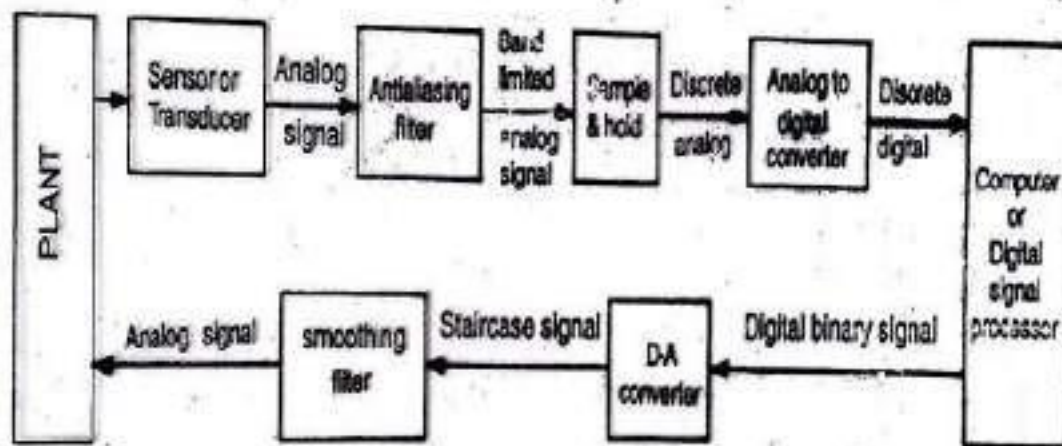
PLANT

Sensor or Transducer

Analog signal

Antialiasing filter

Band limited analog signal

Sample & hold

Discrete analog

Analog to digital converter

Discrete digital

Computer or Digital signal processor

Digital binary signal

D-A converter

Staircase signal

smoothing filter

Analog signal